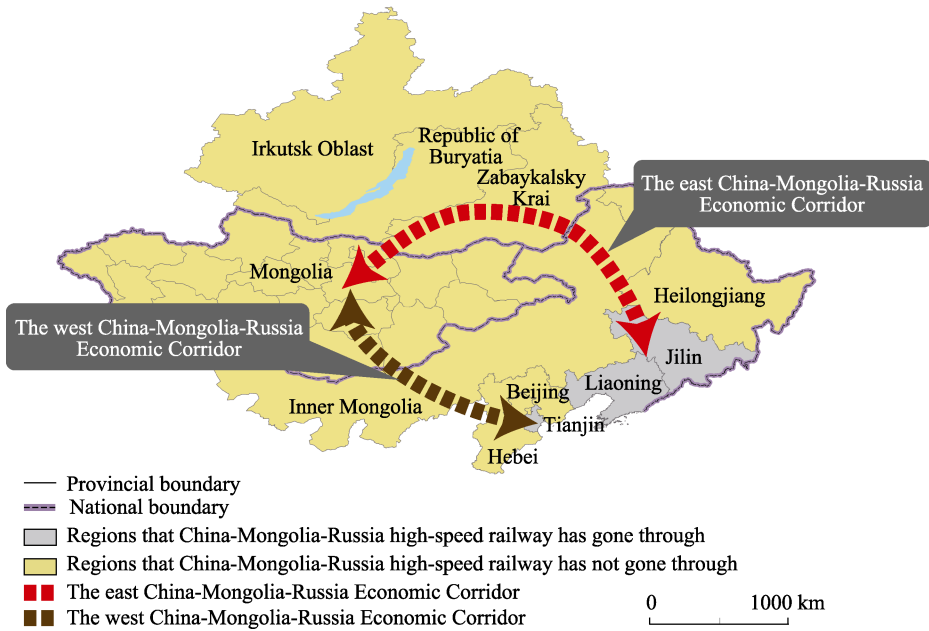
Irkutsk Oblast

Republic of Buryatia

Zabaykalsky Krai

The east China-Mongolia-Russia Economic Corridor

Mongolia

Heilongjiang

The west China-Mongolia-Russia Economic Corridor

Jilin

Liaoning

Beijing

Inner Mongolia

Tianjin

Hebei

Provincial boundary
National boundary
Regions that China-Mongolia-Russia high-speed railway has gone through
Regions that China-Mongolia-Russia high-speed railway has not gone through
The east China-Mongolia-Russia Economic Corridor
The west China-Mongolia-Russia Economic Corridor

0 1000 km